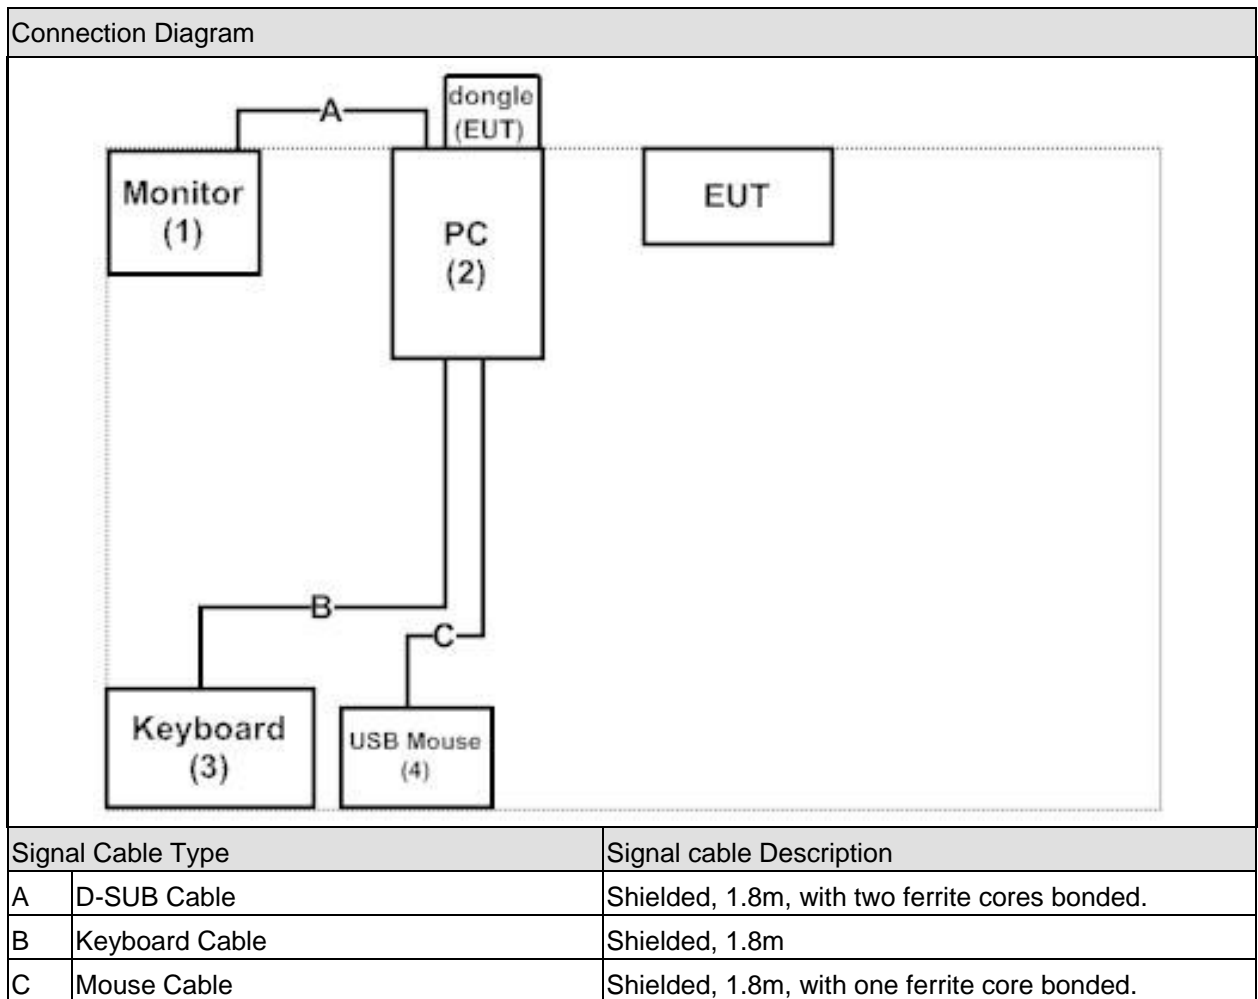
Connection Diagram

A

dongle (EUT)

Monitor (1)

PC (2)

EUT

B

C

Keyboard (3)

USB Mouse (4)

| Signal Cable Type | | Signal cable Description |
|---|---|---|
| A | D-SUB Cable | Shielded, 1.8m, with two ferrite cores bonded. |
| B | Keyboard Cable | Shielded, 1.8m |
| C | Mouse Cable | Shielded, 1.8m, with one ferrite core bonded. |